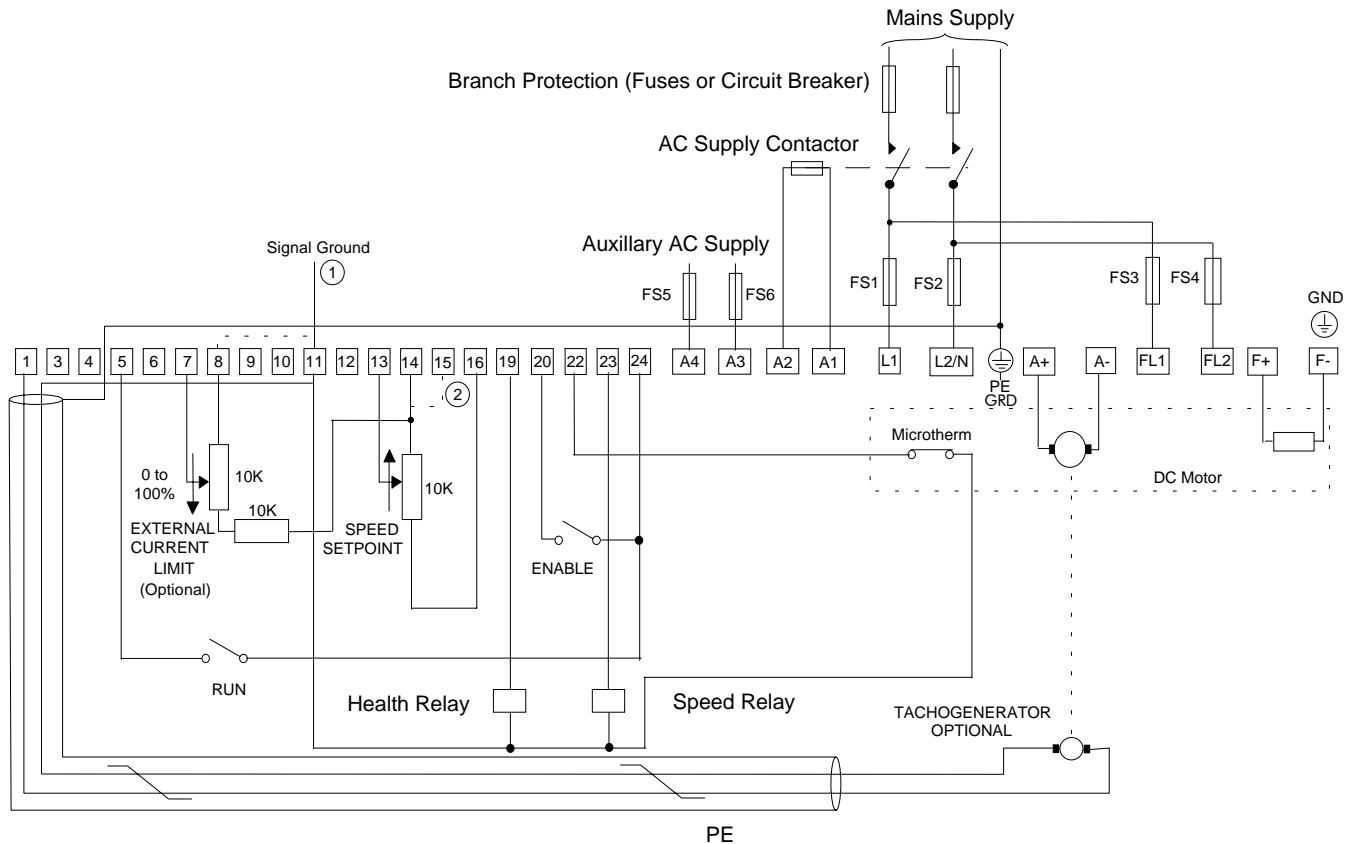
Mains Supply

Branch Protection (Fuses or Circuit Breaker)

AC Supply Contactor

Signal Ground
1

Auxillary AC Supply

FS5 FS6 FS1 FS2 FS3 FS4

GND

1 3 4 5 6 7 8 9 10 11 12 13 14 15 16 19 20 22 23 24 A4 A3 A2 A1 L1 L2/N PE GRD A+ A- FL1 FL2 F+ F-

2

Microtherm

DC Motor

0 to 100%

10K

10K

10K

EXTERNAL CURRENT LIMIT (Optional)

SPEED SETPOINT

ENABLE

RUN

Health Relay

Speed Relay

TACHOGENERATOR OPTIONAL

PE